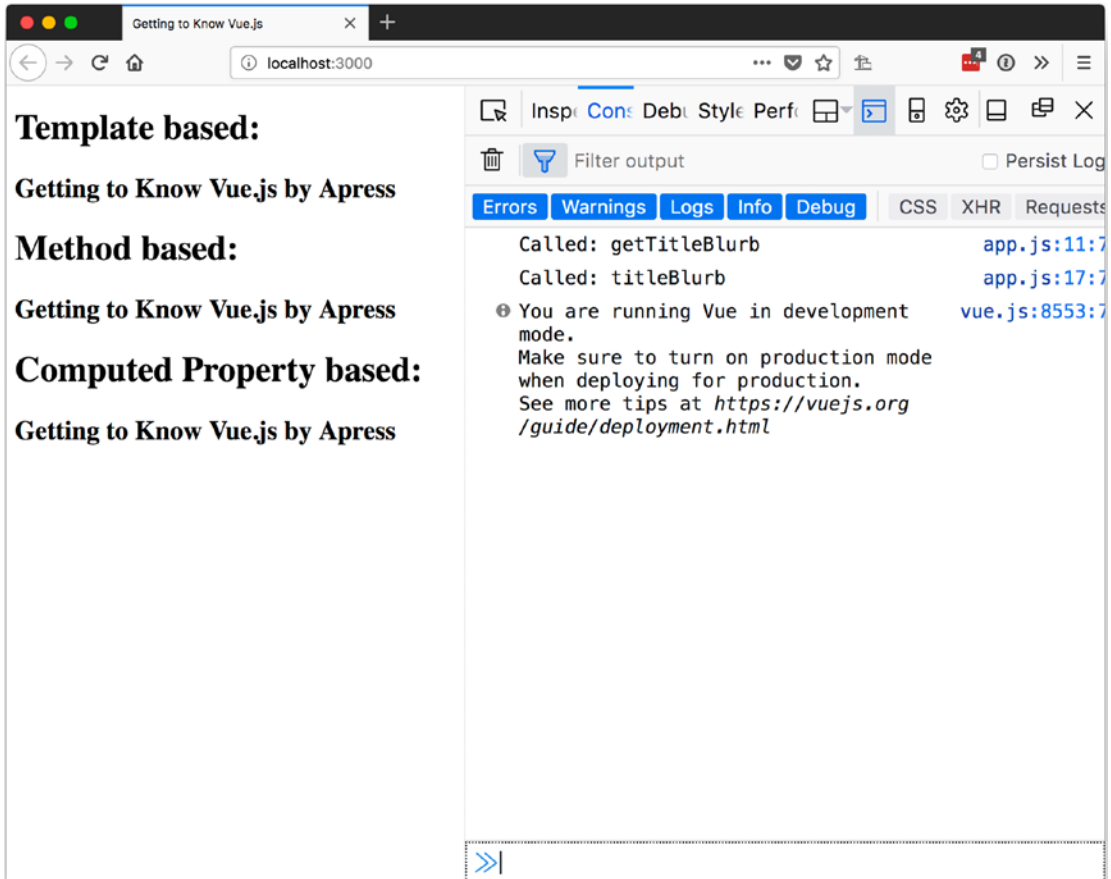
Getting to Know Vue.js

localhost:3000

Template based:

Getting to Know Vue.js by Apress

Method based:

Getting to Know Vue.js by Apress

Computed Property based:

Getting to Know Vue.js by Apress

Insp Cons Debu Style Perfo

Filter output

Persist Log

Errors Warnings Logs Info Debug CSS XHR Requests

Called: getTitleBlurb app.js:11:7

Called: titleBlurb app.js:17:7

You are running Vue in development mode.
Make sure to turn on production mode when deploying for production.
See more tips at https://vuejs.org/guide/deployment.html vue.js:8553:7